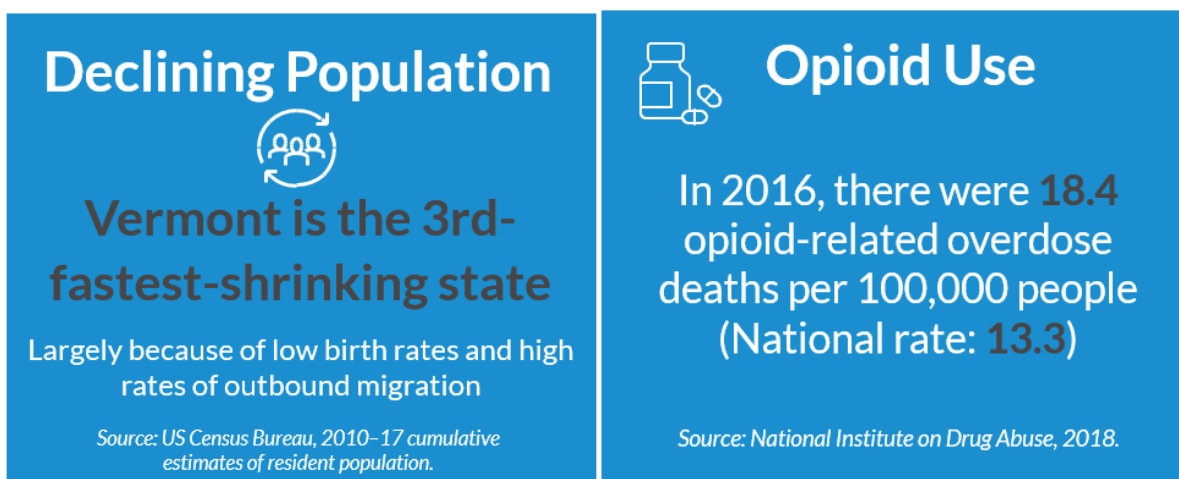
Declining Population

Vermont is the 3rd-fastest-shrinking state

Largely because of low birth rates and high rates of outbound migration

Source: US Census Bureau, 2010–17 cumulative estimates of resident population.

Opioid Use

In 2016, there were 18.4 opioid-related overdose deaths per 100,000 people (National rate: 13.3)

Source: National Institute on Drug Abuse, 2018.